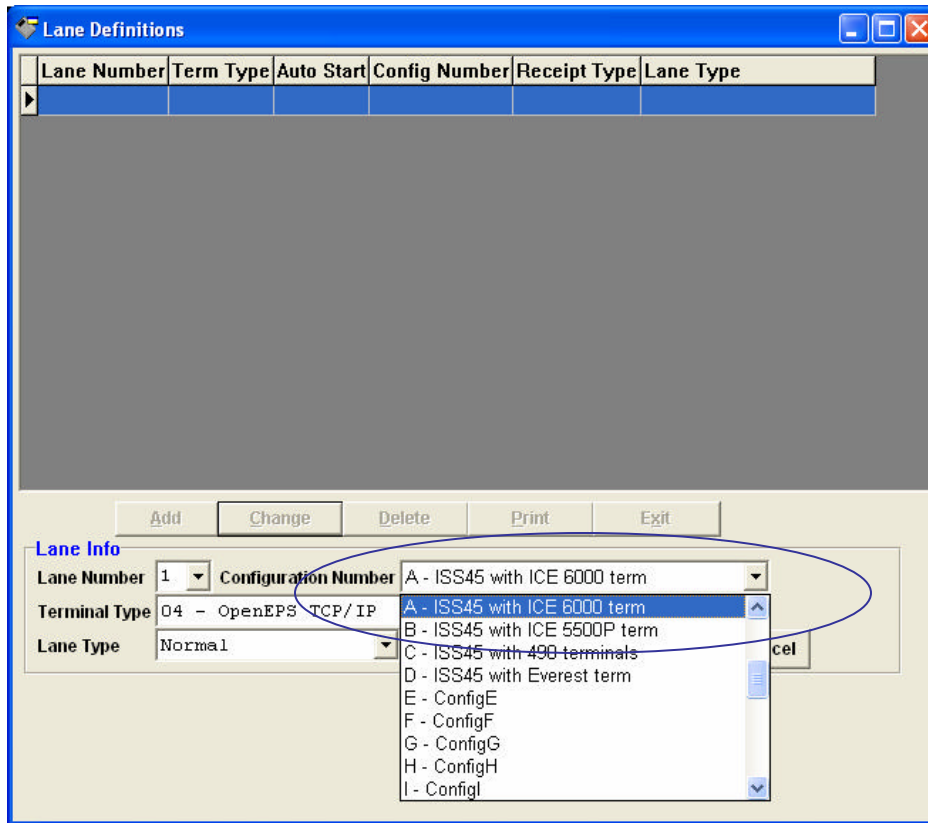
Lane Definitions

| Lane Number | Term Type | Auto Start | Config Number | Receipt Type | Lane Type |
|---|---|---|---|---|---|
| | | | | | |

Add Change Delete Print Exit

Lane Info

Lane Number 1 Configuration Number A - ISS45 with ICE 6000 term

Terminal Type 04 - OpenEPS TCP/IP

Lane Type Normal

A - ISS45 with ICE 6000 term
B - ISS45 with ICE 5500P term
C - ISS45 with 490 terminals
D - ISS45 with Everest term
E - ConfigE
F - ConfigF
G - ConfigG
H - ConfigH
I - ConfigI

cel